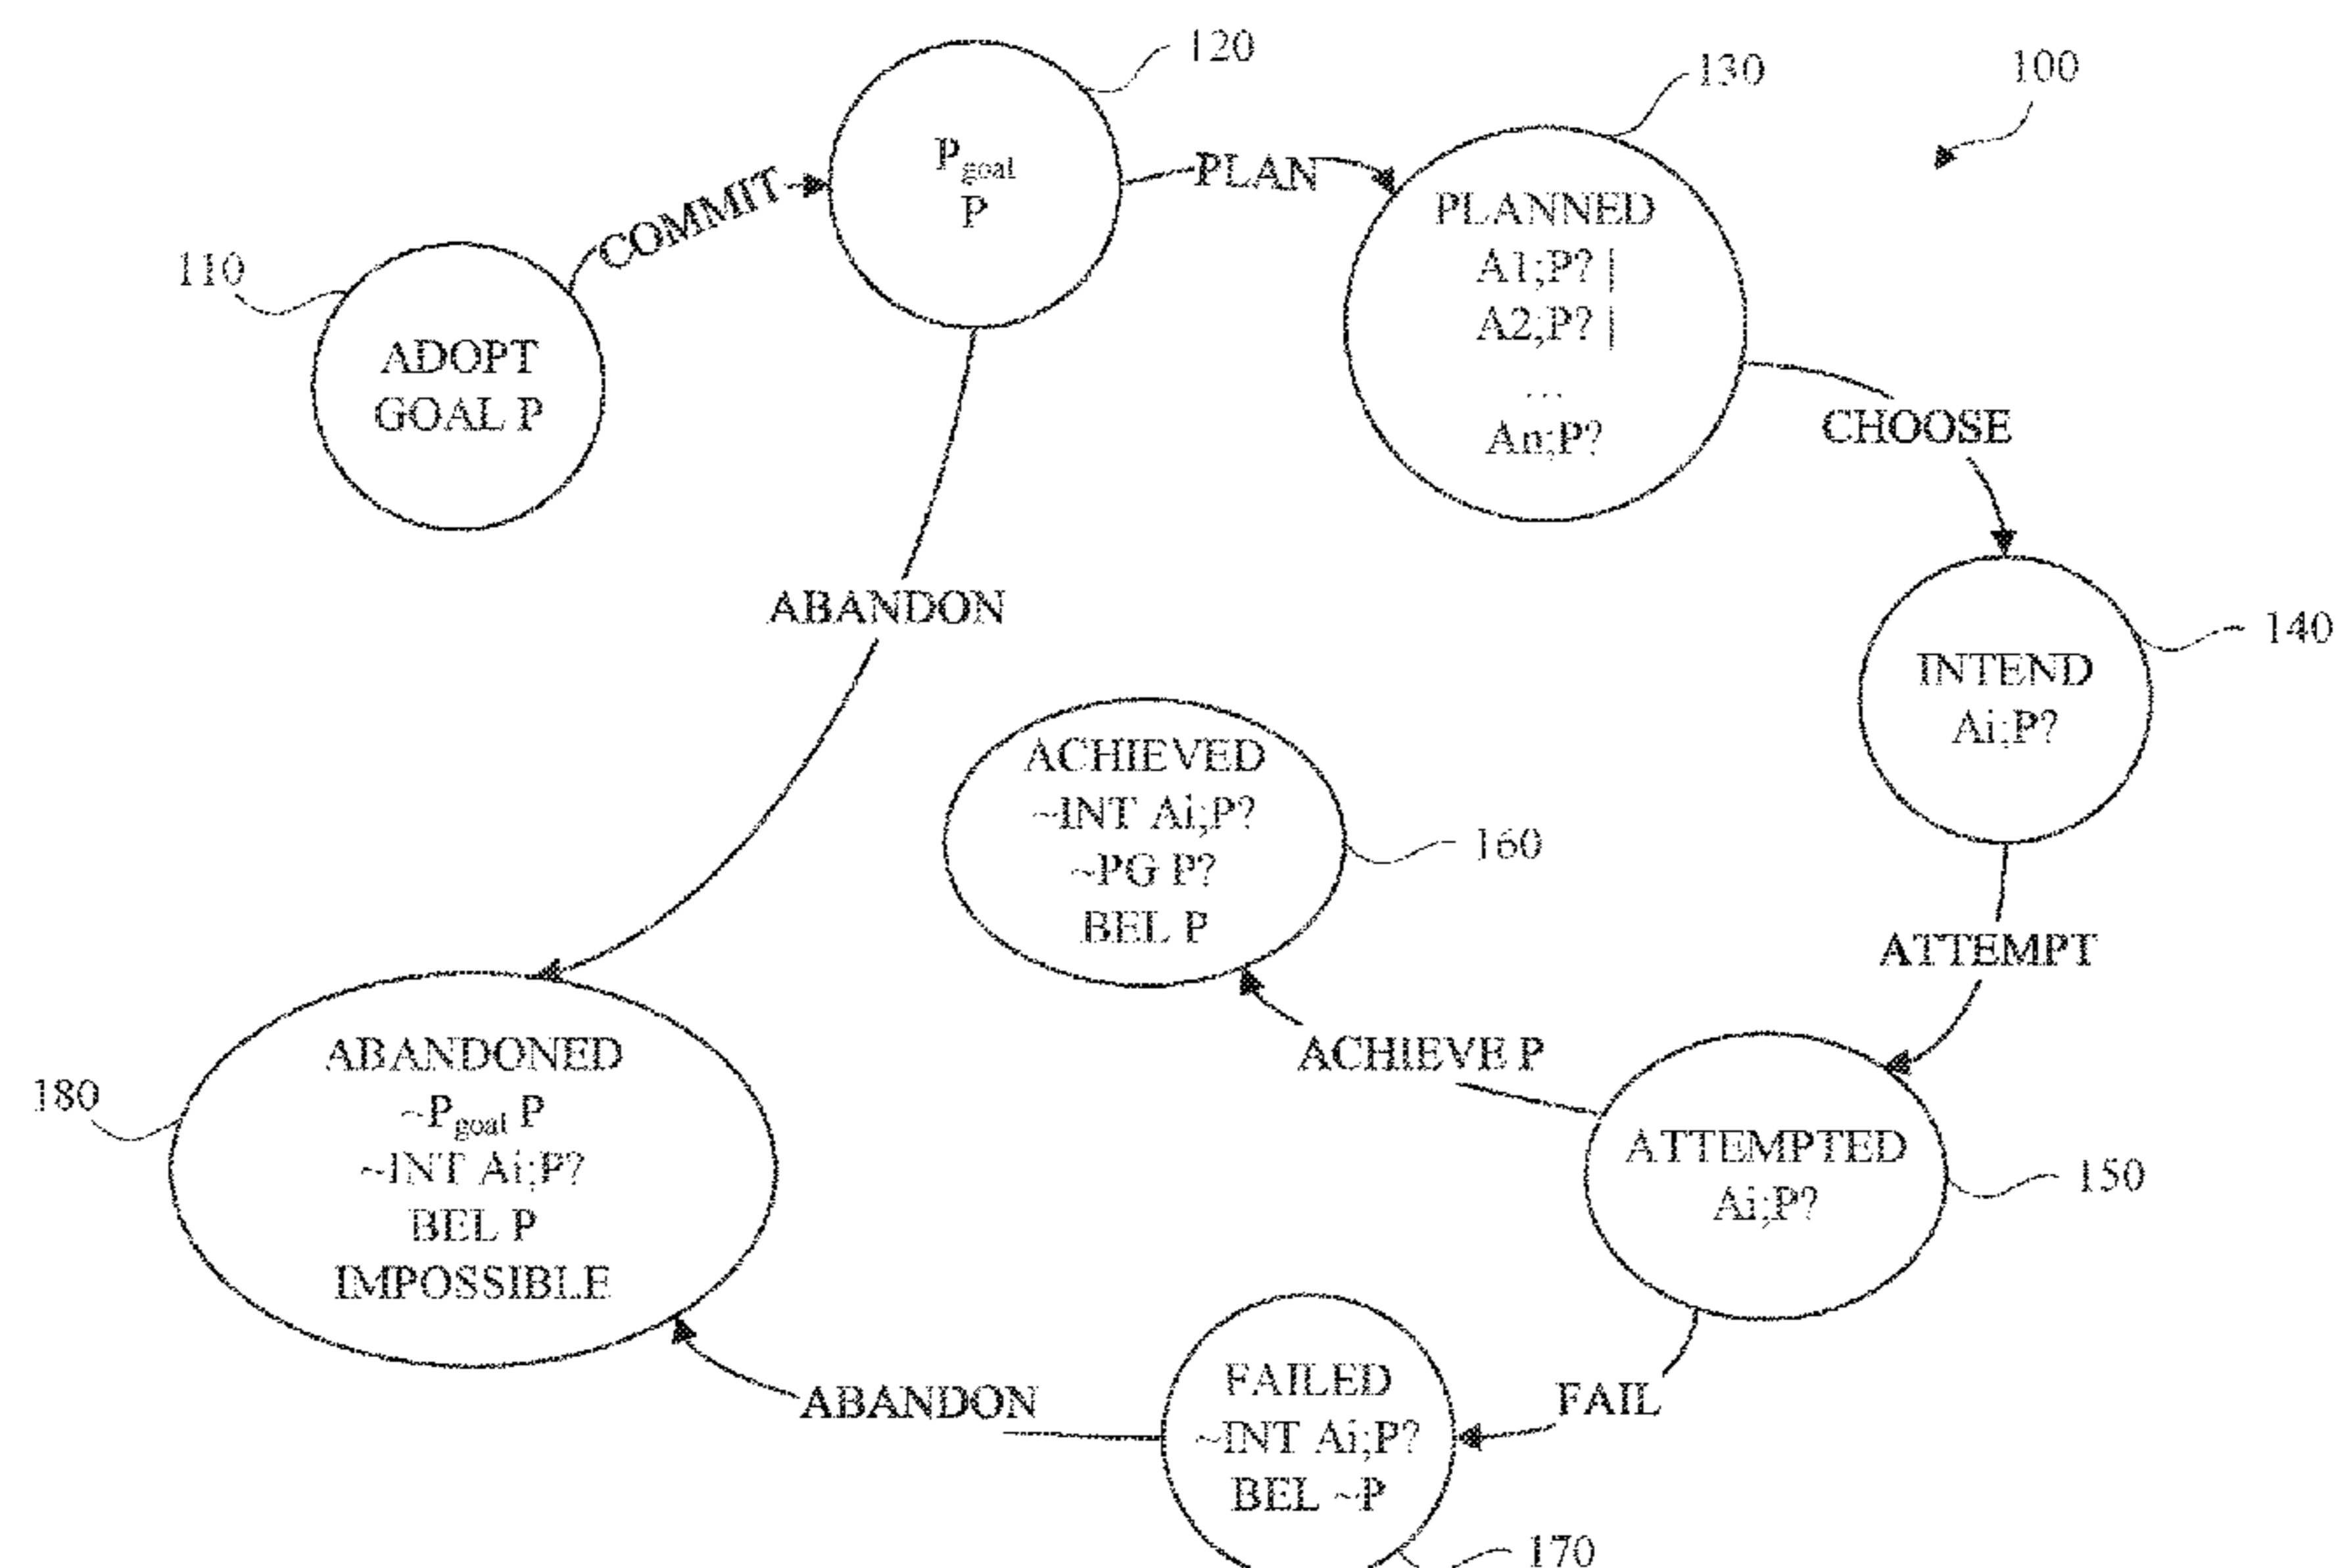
120

130

100

110

ADOPT GOAL P

COMMIT

$P_{goal}$ P

PLAN

PLANNED A1;P? | A2;P? | ... An;P?

CHOOSE

ABANDON

140

INTEND Ai;P?

ACHIEVED ~INT Ai;P? ~PG P? BEL P

160

ATTEMPT

ACHIEVE P

180

ABANDONED ~$P_{goal}$ P ~INT Ai;P? BEL P IMPOSSIBLE

ATTEMPTED Ai;P?

150

FAIL

ABANDON

FAILED ~INT Ai;P? BEL ~P

170